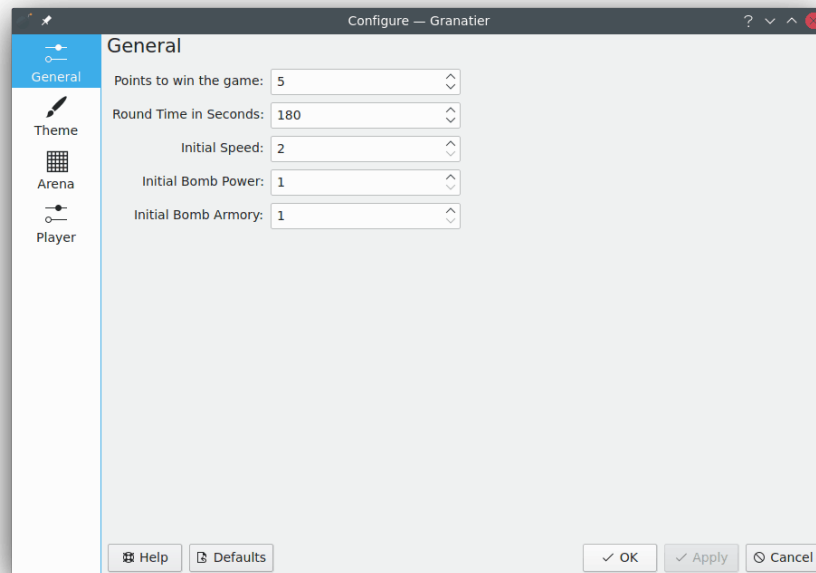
Configure — Granatier

General
Theme
Arena
Player

General

Points to win the game: 5
Round Time in Seconds: 180
Initial Speed: 2
Initial Bomb Power: 1
Initial Bomb Armory: 1

Help
Defaults
OK
Apply
Cancel